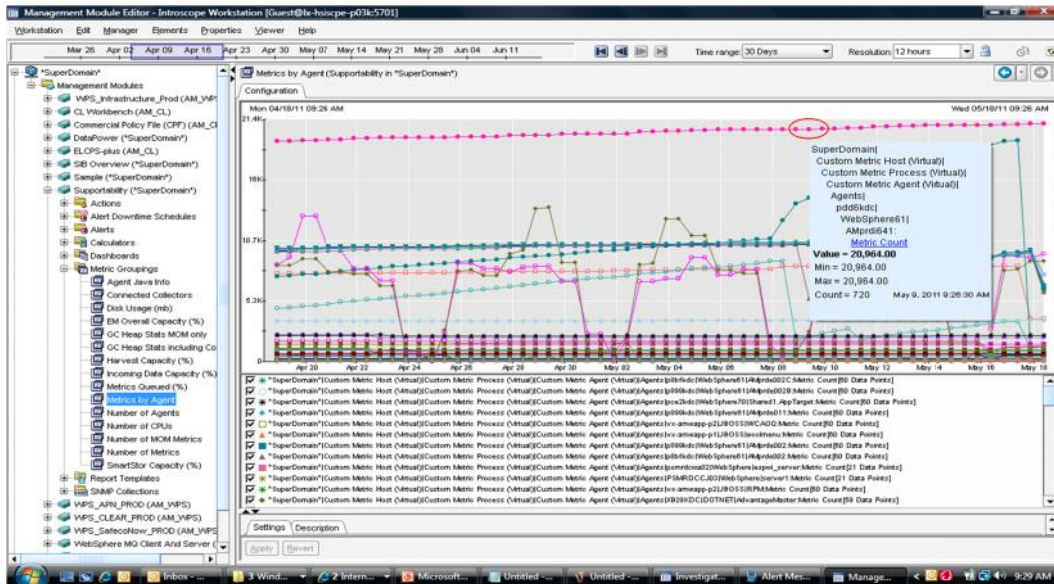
Management Module Editor - Introscope Workstation [Guest@lx-hsiscpe-p03k:5701]

Workstation Edit Manager Elements Properties Viewer Help

Mar 26 Apr 02 Apr 09 Apr 16 Apr 23 Apr 30 May 07 May 14 May 21 May 28 Jun 04 Jun 11

Time range: 30 Days Resolution: 12 hours

*SuperDomain*
Management Modules
WPS_Infrastructure_Prod (AM_WP
CL Workbench (AM_CL)
Commercial Policy File (CPF) (AM_CI
DataPower (*SuperDomain*)
ELCPS-plus (AM_CL)
SIB Overview (*SuperDomain*)
Sample (*SuperDomain*)
Supportability (*SuperDomain*)
Actions
Alert Downtime Schedules
Alerts
Calculators
Dashboards
Metric Groupings
Agent Java Info
Connected Collectors
Disk Usage (mb)
EM Overall Capacity (%)
GC Heap Stats MOM only
GC Heap Stats including Co
Harvest Capacity (%)
Incoming Data Capacity (%)
Metrics Queued (%)
Metrics by Agent
Number of Agents
Number of CPUs
Number of MOM Metrics
Number of Metrics
SmartStor Capacity (%)
Report Templates
SNMP Collections
WPS_APM_PROD (AM_WPS)
WPS_CLEAR_PROD (AM_WPS)
WPS_SafecoNow_PROD (AM_WPS
WebSphere MQ Client And Server (

Metrics by Agent (Supportability in *SuperDomain*)

Configuration

Mon 04/18/11 09:26 AM

Wed 05/18/11 09:26 AM

21.4K
16K
10.7K
5.3K
0

Apr 20 Apr 22 Apr 24 Apr 26 Apr 28 Apr 30 May 02 May 04 May 06 May 08 May 10 May 12 May 14 May 16 May 18

SuperDomain|
Custom Metric Host (Virtual)|
Custom Metric Process (Virtual)|
Custom Metric Agent (Virtual)|
Agents|
pdd6kdc|
WebSphere61|
AMprdi641:
Metric Count
Value = 20,964.00
Min = 20,964.00
Max = 20,964.00
Count = 720 May 9, 2011 9:26:30 AM

*SuperDomain*|Custom Metric Host (Virtual)|Custom Metric Process (Virtual)|Custom Metric Agent (Virtual)|Agents|p0bfkdc|WebSphere61|Amprdi002C:Metric Count[60 Data Points]
*SuperDomain*|Custom Metric Host (Virtual)|Custom Metric Process (Virtual)|Custom Metric Agent (Virtual)|Agents|p066kdc|WebSphere61|Amprdi002B:Metric Count[60 Data Points]
*SuperDomain*|Custom Metric Host (Virtual)|Custom Metric Process (Virtual)|Custom Metric Agent (Virtual)|Agents|pce2kdc|WebSphere70|Shared1.AppTarget:Metric Count[60 Data Points]
*SuperDomain*|Custom Metric Host (Virtual)|Custom Metric Process (Virtual)|Custom Metric Agent (Virtual)|Agents|p066kdc|WebSphere61|Amprdi011:Metric Count[60 Data Points]
*SuperDomain*|Custom Metric Host (Virtual)|Custom Metric Process (Virtual)|Custom Metric Agent (Virtual)|Agents|vx-amwapp-p2|JBOSS|WCADQ:Metric Count[60 Data Points]
*SuperDomain*|Custom Metric Host (Virtual)|Custom Metric Process (Virtual)|Custom Metric Agent (Virtual)|Agents|vx-amwapp-p1|JBOSS|ecolmenu:Metric Count[60 Data Points]
*SuperDomain*|Custom Metric Host (Virtual)|Custom Metric Process (Virtual)|Custom Metric Agent (Virtual)|Agents|p0bfkdc|WebSphere61|Amprdi002:Metric Count[60 Data Points]
*SuperDomain*|Custom Metric Host (Virtual)|Custom Metric Process (Virtual)|Custom Metric Agent (Virtual)|Agents|psmndowa02|WebSphere|aspel_server:Metric Count[21 Data Points]
*SuperDomain*|Custom Metric Host (Virtual)|Custom Metric Process (Virtual)|Custom Metric Agent (Virtual)|Agents|PSMRDCCJ03|WebSphere|server1:Metric Count[21 Data Points]
*SuperDomain*|Custom Metric Host (Virtual)|Custom Metric Process (Virtual)|Custom Metric Agent (Virtual)|Agents|vx-amwapp-p2|JBOSS|RPM:Metric Count[60 Data Points]
*SuperDomain*|Custom Metric Host (Virtual)|Custom Metric Process (Virtual)|Custom Metric Agent (Virtual)|Agents|XB29KDC|DOTNET|AdvantageMaster:Metric Count[59 Data Points]

Settings Description

Apply Revert

Inbox - ... 3 Wind... 2 Intern... Microsoft... Untitled - ... Untitled - ... Investigat... Alert Mes... Manage... 9:29 AM